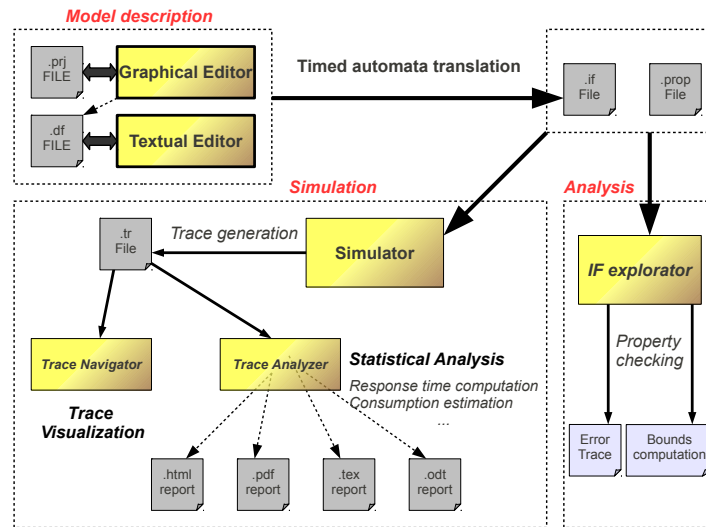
Model description

.prj FILE

Graphical Editor

.df FILE

Textual Editor

Timed automata translation

.if File

.prop File

Simulation

Analysis

.tr File

Trace generation

Simulator

IF explorator

Trace Navigator

Trace Analyzer

Statistical Analysis

Response time computation
Consumption estimation
...

Property checking

Trace Visualization

.html report

.pdf report

.tex report

.odt report

Error Trace

Bounds computation